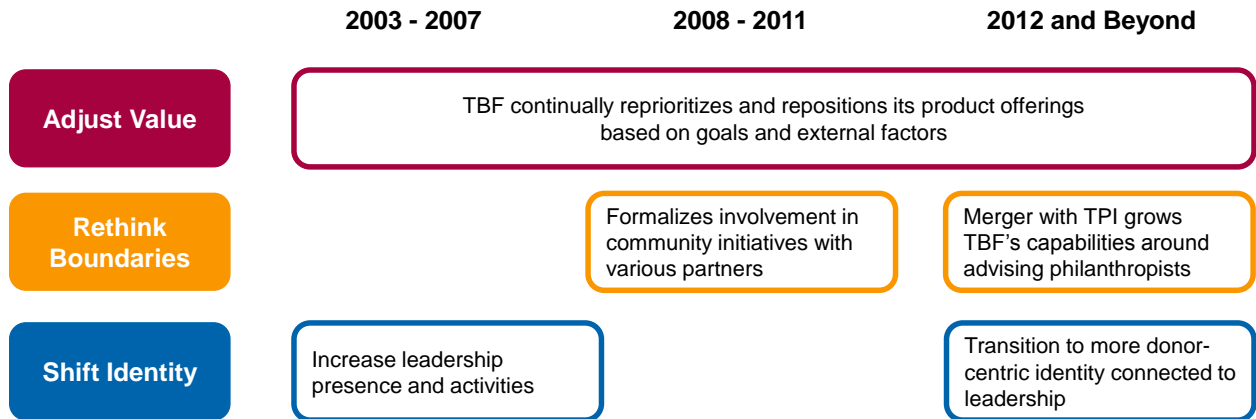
2003 - 2007

2008 - 2011

2012 and Beyond

Adjust Value

TBF continually reprioritizes and repositions its product offerings based on goals and external factors

Rethink Boundaries

Formalizes involvement in community initiatives with various partners

Merger with TPI grows TBF's capabilities around advising philanthropists

Shift Identity

Increase leadership presence and activities

Transition to more donor-centric identity connected to leadership